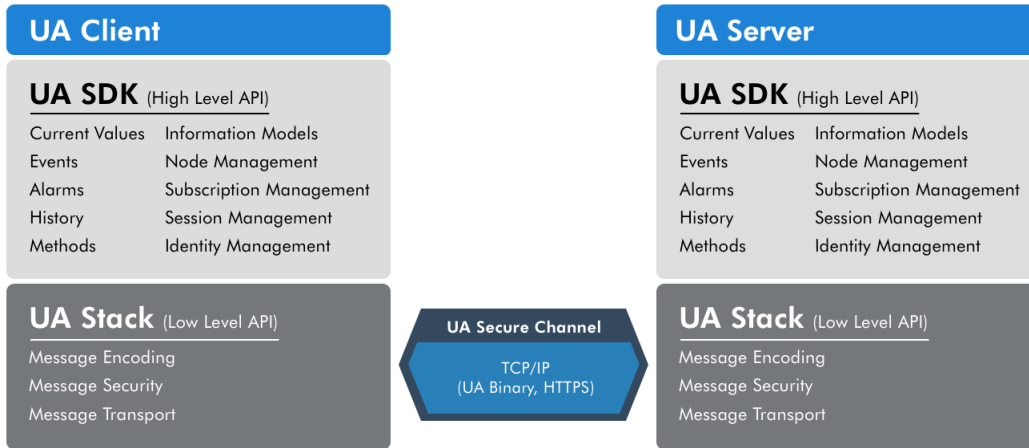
UA Client

UA SDK (High Level API)

Current Values
Events
Alarms
History
Methods

Information Models
Node Management
Subscription Management
Session Management
Identity Management

UA Stack (Low Level API)

Message Encoding
Message Security
Message Transport

UA Secure Channel

TCP/IP
(UA Binary, HTTPS)

UA Server

UA SDK (High Level API)

Current Values
Events
Alarms
History
Methods

Information Models
Node Management
Subscription Management
Session Management
Identity Management

UA Stack (Low Level API)

Message Encoding
Message Security
Message Transport